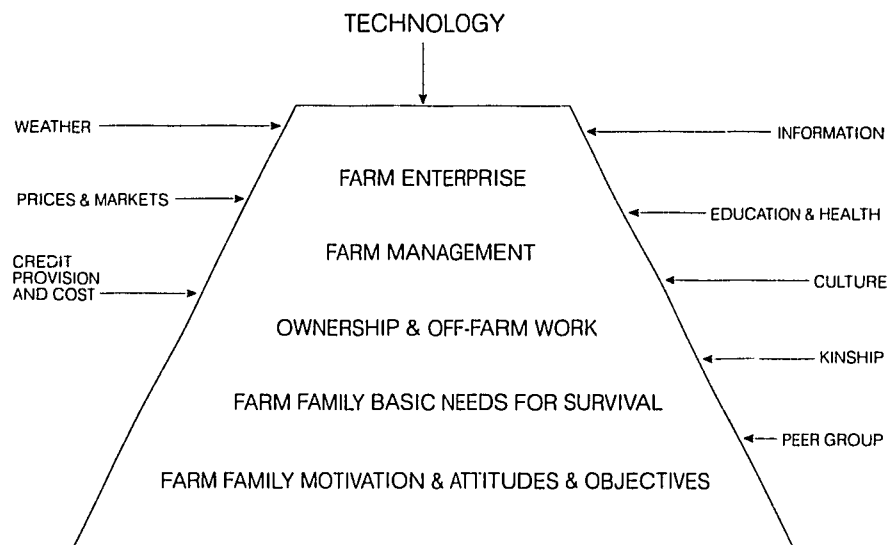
TECHNOLOGY

WEATHER

PRICES & MARKETS

CREDIT PROVISION AND COST

INFORMATION

EDUCATION & HEALTH

CULTURE

KINSHIP

PEER GROUP

FARM ENTERPRISE

FARM MANAGEMENT

OWNERSHIP & OFF-FARM WORK

FARM FAMILY BASIC NEEDS FOR SURVIVAL

FARM FAMILY MOTIVATION & ATTITUDES & OBJECTIVES